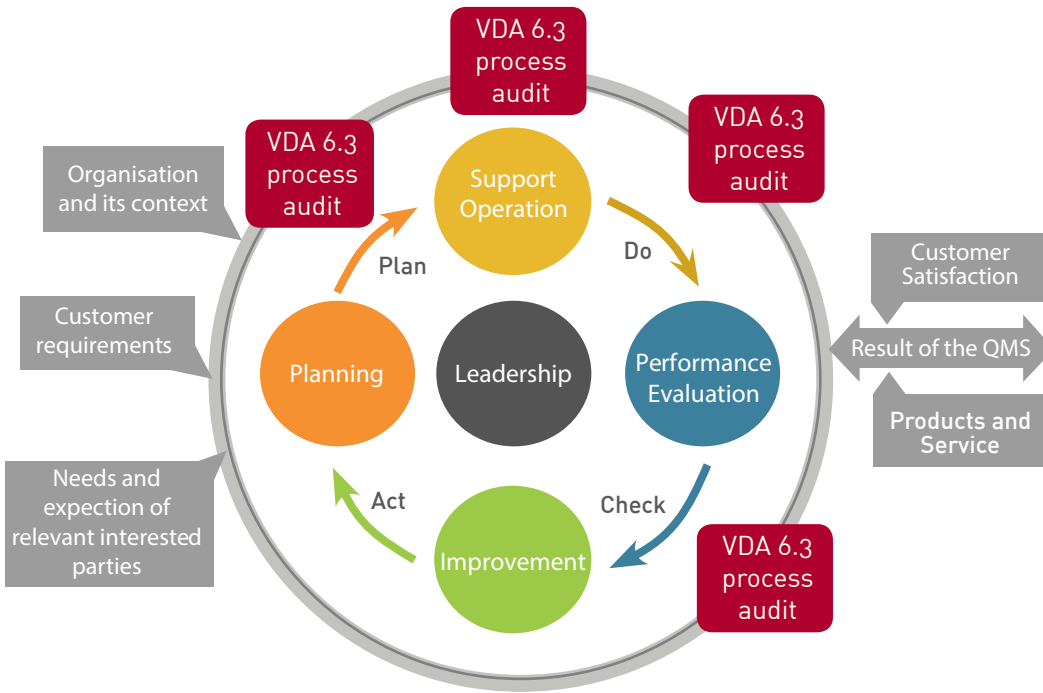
VDA 6.3 process audit

VDA 6.3 process audit

VDA 6.3 process audit

Organisation and its context

Support Operation

Do

Plan

Customer Satisfaction

Customer requirements

Planning

Leadership

Performance Evaluation

Result of the QMS

Products and Service

Needs and expection of relevant interested parties

Act

Check

Improvement

VDA 6.3 process audit